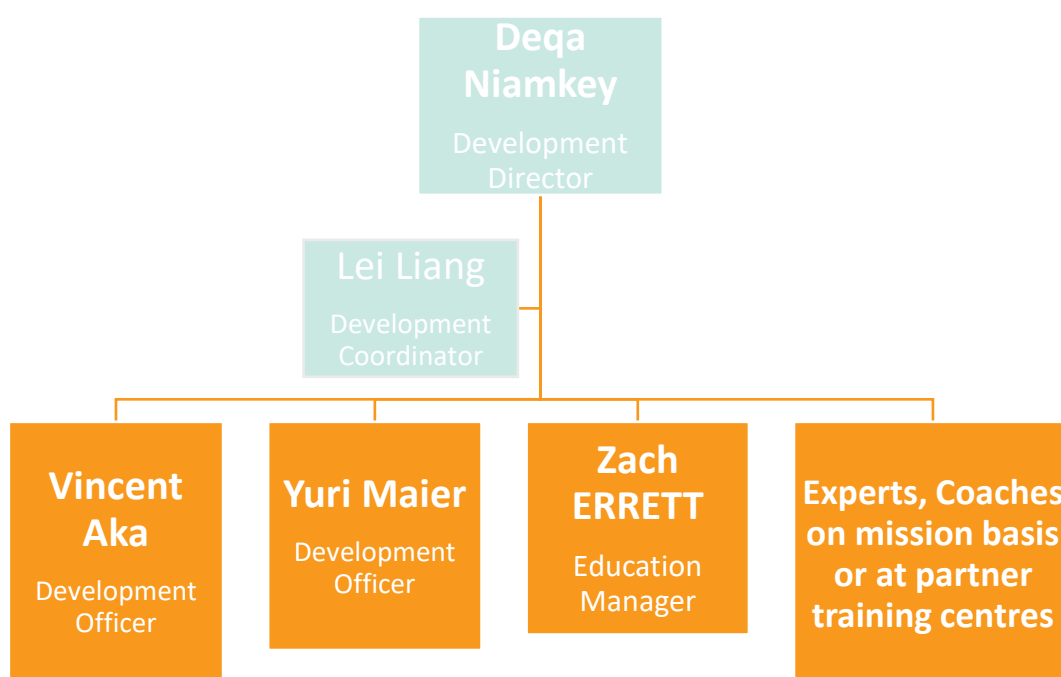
Deqa Niamkey

Development Director

Lei Liang

Development Coordinator

Vincent Aka

Development Officer

Yuri Maier

Development Officer

Zach ERRETT

Education Manager

Experts, Coaches on mission basis or at partner training centres